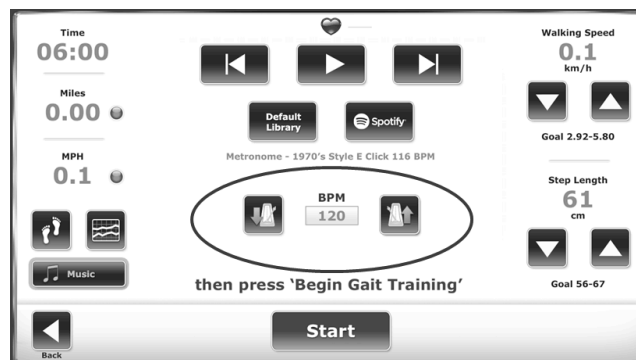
Time
06:00

Miles
0.00

MPH
0.1

Music

Default Library

Spotify

Metronome - 1970's Style E Click 116 BPM

BPM
120

then press 'Begin Gait Training'

Walking Speed
0.1
km/h

Goal 2.92-5.80

Step Length
61
cm

Goal 56-67

Back

Start